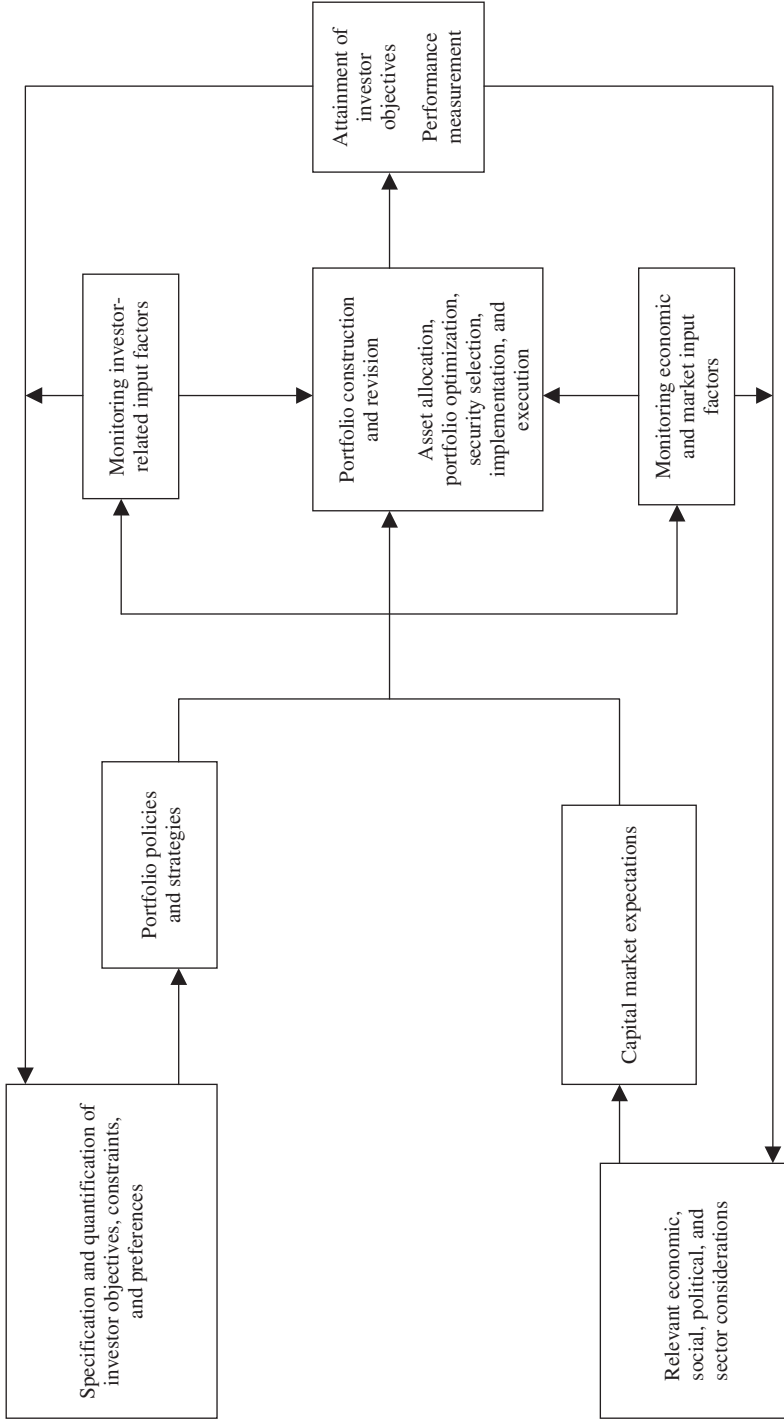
Specification and quantification of investor objectives, constraints, and preferences

Portfolio policies and strategies

Relevant economic, social, political, and sector considerations

Capital market expectations

Monitoring investor-related input factors

Portfolio construction and revision

Asset allocation, portfolio optimization, security selection, implementation, and execution

Monitoring economic and market input factors

Attainment of investor objectives

Performance measurement